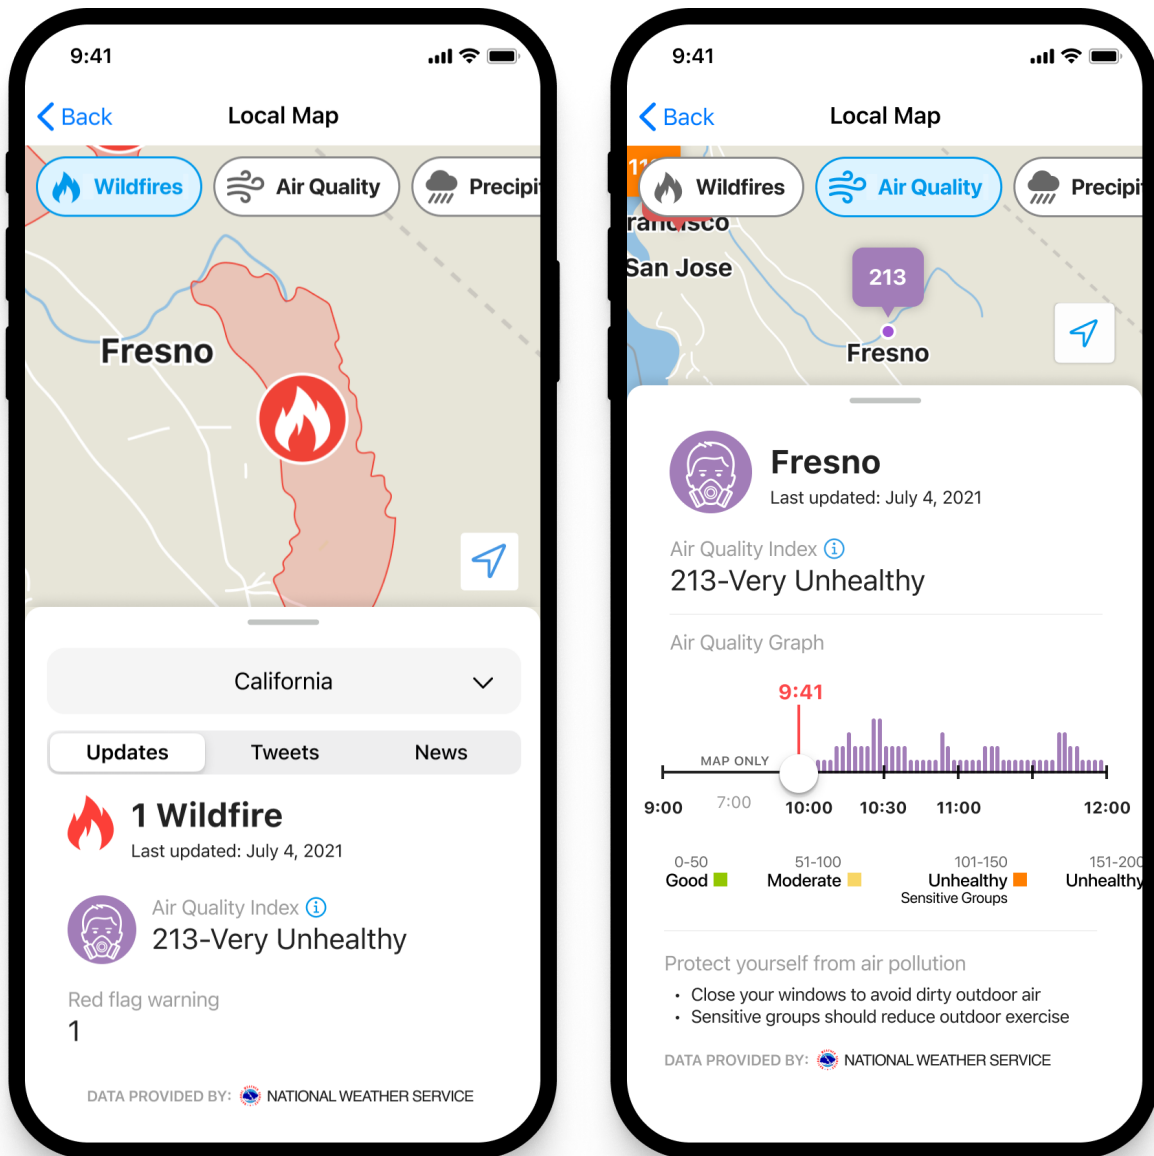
9:41

Back Local Map

Wildfires Air Quality Precipi

Fresno

California

Updates Tweets News

1 Wildfire
Last updated: July 4, 2021

Air Quality Index
213-Very Unhealthy

Red flag warning
1

DATA PROVIDED BY: NATIONAL WEATHER SERVICE

9:41

Back Local Map

11

Wildfires Air Quality Precipi

rancisco

San Jose

213

Fresno

Fresno
Last updated: July 4, 2021

Air Quality Index
213-Very Unhealthy

Air Quality Graph

9:41

MAP ONLY

9:00 7:00 10:00 10:30 11:00 12:00

0-50 Good
51-100 Moderate
101-150 Unhealthy Sensitive Groups
151-200 Unhealthy

Protect yourself from air pollution
• Close your windows to avoid dirty outdoor air
• Sensitive groups should reduce outdoor exercise

DATA PROVIDED BY: NATIONAL WEATHER SERVICE